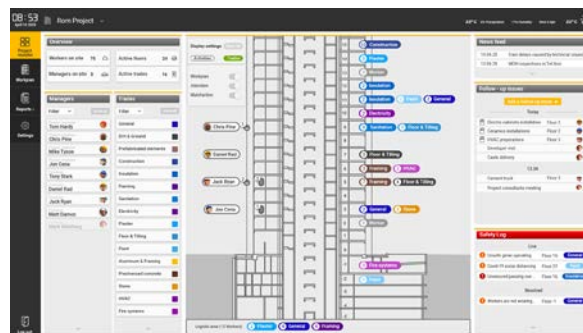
08:53 Rom Project

Project monitor
Workspace
Reports
Settings

Overview
Workers on site 1 | Active floors 26
Managers on site 9 | Active trades 14

Managers
Tom Hardy
Chris Pine
Mike Tyson
Jon Done
Tony Stark
Daniel Rad
Jack Ryan
Matt Damon

Trades
General
Drill & Grinder
Prefabricated elements
Construction
Insulation
Framing
Sanitation
Electricity
Plaster
Floor & Tiling
Paint
Aluminium & Framing
Premixed concrete
Stone
HVAC
Fire systems

Display settings
Workplan
Intention
Manhattan

Chris Pine
Daniel Rad
Jack Ryan
Jon Done

Construction
Plaster
Drywall
Insulation
Insulation
Paint
General
Electricity
Sanitation
Floor & Tiling
Floor & Tiling
HVAC
Framing
Framing
Floor & Tiling
General
Stone
Mortar
Fire systems
Paint

Logistic area
Plaster
General
Framing

News feed

Follow - up issues
Today
Electric cabinets installation
Ceramics installations
HVAC preparations
Developer visit
Cards delivery
Cement truck
Project consultants meeting

Safety Log
Live
Unsafe gear operating
Cloth fit scale lift/lasting
Unsecured passing net
Resolved
Workers are not wearing